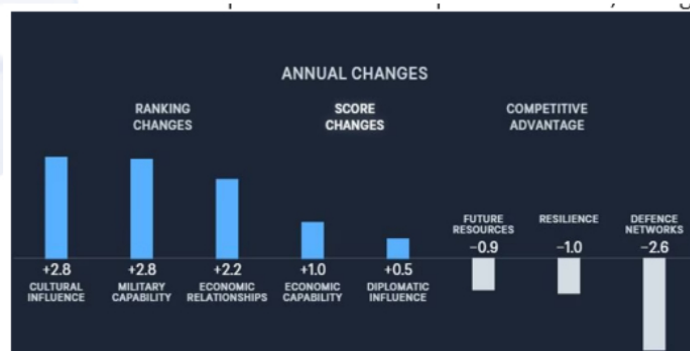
ANNUAL CHANGES

RANKING CHANGES

SCORE CHANGES

COMPETITIVE ADVANTAGE

+2.8
CULTURAL INFLUENCE

+2.8
MILITARY CAPABILITY

+2.2
ECONOMIC RELATIONSHIPS

+1.0
ECONOMIC CAPABILITY

+0.5
DIPLOMATIC INFLUENCE

FUTURE RESOURCES
−0.9

RESILIENCE
−1.0

DEFENCE NETWORKS
−2.6